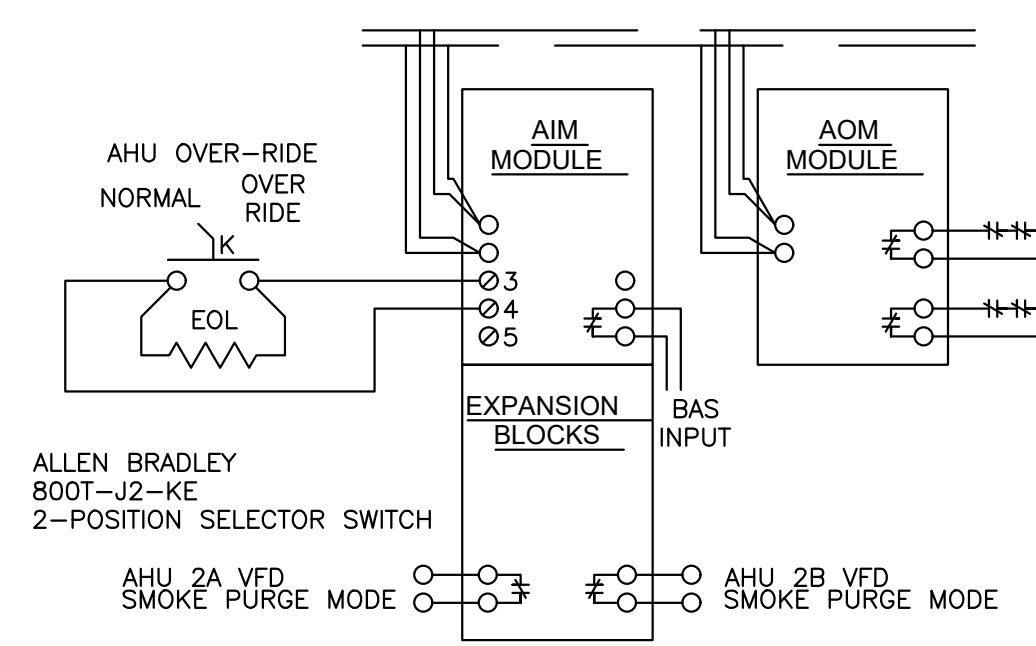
AIM MODULE

AOM MODULE

AHU OVER-RIDE

NORMAL

OVER RIDE

K

3

4

5

EOL

EXPANSION BLOCKS

BAS INPUT

ALLEN BRADLEY
800T-J2-KE
2-POSITION SELECTOR SWITCH

AHU 2A VFD
SMOKE PURGE MODE

AHU 2B VFD
SMOKE PURGE MODE